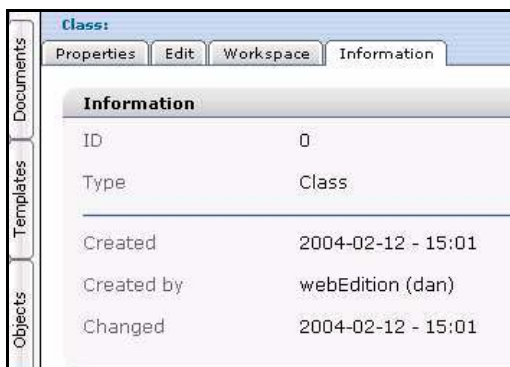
Documents
Templates
Objects

Class:

Properties | Edit | Workspace | Information

Information

| | |
|---|---|
| ID | 0 |
| Type | Class |
| Created | 2004-02-12 - 15:01 |
| Created by | webEdition (dan) |
| Changed | 2004-02-12 - 15:01 |